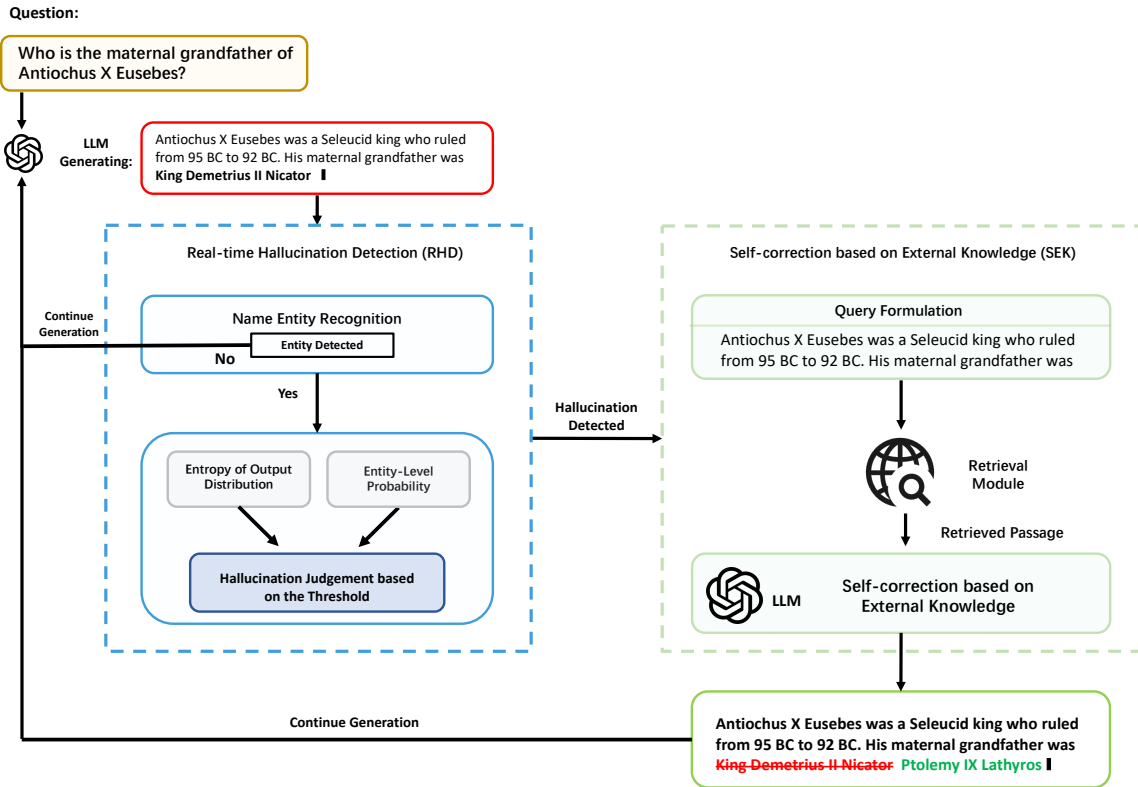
Question:

Who is the maternal grandfather of Antiochus X Eusebes?

LLM Generating:

Antiochus X Eusebes was a Seleucid king who ruled from 95 BC to 92 BC. His maternal grandfather was **King Demetrius II Nicator**

Continue Generation

Real-time Hallucination Detection (RHD)

Name Entity Recognition

Entity Detected

No

Yes

Entropy of Output Distribution

Entity-Level Probability

Hallucination Judgement based on the Threshold

Hallucination Detected

Self-correction based on External Knowledge (SEK)

Query Formulation

Antiochus X Eusebes was a Seleucid king who ruled from 95 BC to 92 BC. His maternal grandfather was

Retrieval Module

Retrieved Passage

LLM

Self-correction based on External Knowledge

Continue Generation

**Antiochus X Eusebes was a Seleucid king who ruled from 95 BC to 92 BC. His maternal grandfather was ~~King Demetrius II Nicator~~ Ptolemy IX Lathyros**